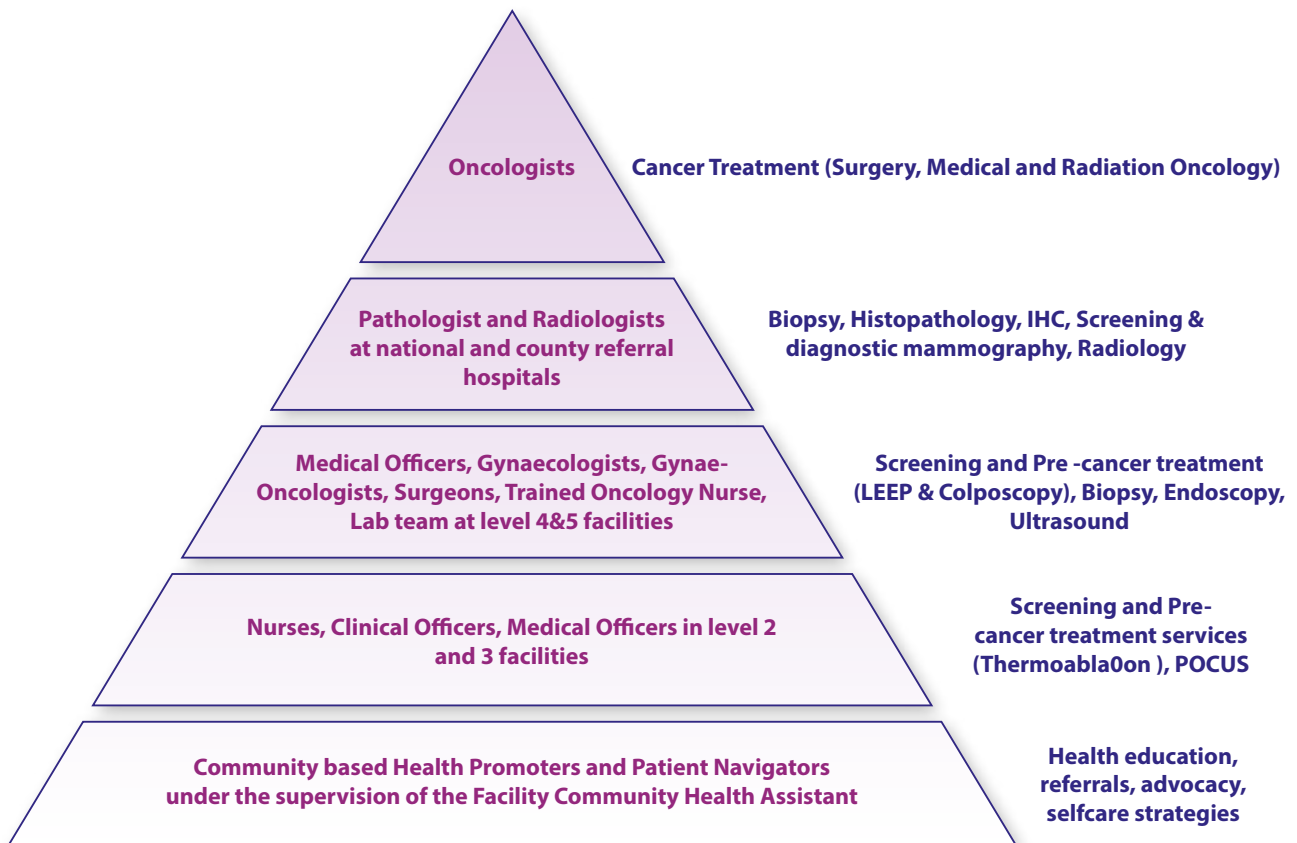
Oncologists

Cancer Treatment (Surgery, Medical and Radiation Oncology)

Pathologist and Radiologists at national and county referral hospitals

Biopsy, Histopathology, IHC, Screening & diagnostic mammography, Radiology

Medical Officers, Gynaecologists, Gynae-Oncologists, Surgeons, Trained Oncology Nurse, Lab team at level 4&5 facilities

Screening and Pre -cancer treatment (LEEP & Colposcopy), Biopsy, Endoscopy, Ultrasound

Nurses, Clinical Officers, Medical Officers in level 2 and 3 facilities

Screening and Pre-cancer treatment services (Thermoabla0on ), POCUS

Community based Health Promoters and Patient Navigators under the supervision of the Facility Community Health Assistant

Health education, referrals, advocacy, selfcare strategies